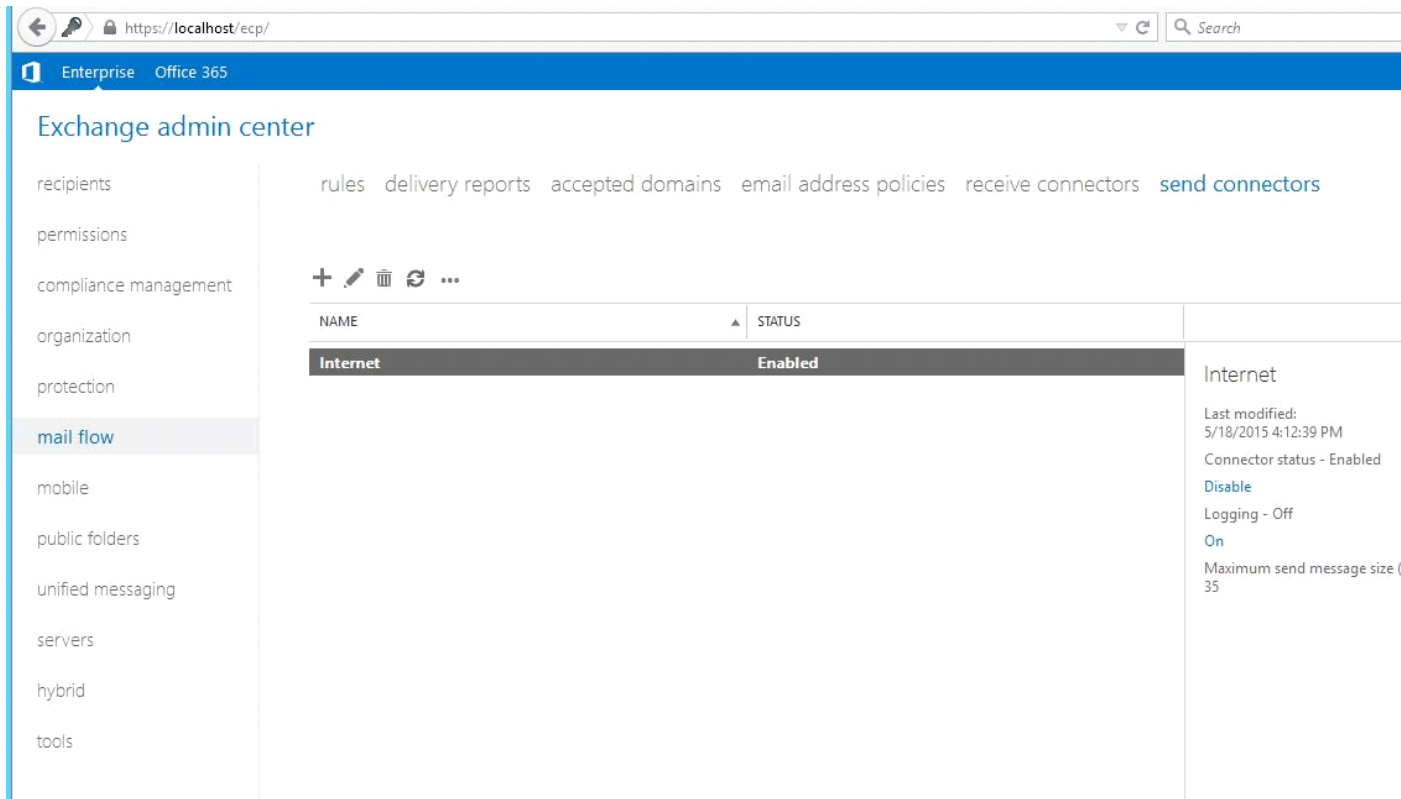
https://localhost/ecp/

Search

Enterprise Office 365

Exchange admin center

recipients

permissions

compliance management

organization

protection

mail flow

mobile

public folders

unified messaging

servers

hybrid

tools

rules delivery reports accepted domains email address policies receive connectors send connectors

+ ...

| NAME | STATUS |
|---|---|
| Internet | Enabled |

Internet

Last modified:
5/18/2015 4:12:39 PM

Connector status - Enabled

Disable

Logging - Off

On

Maximum send message size (
35